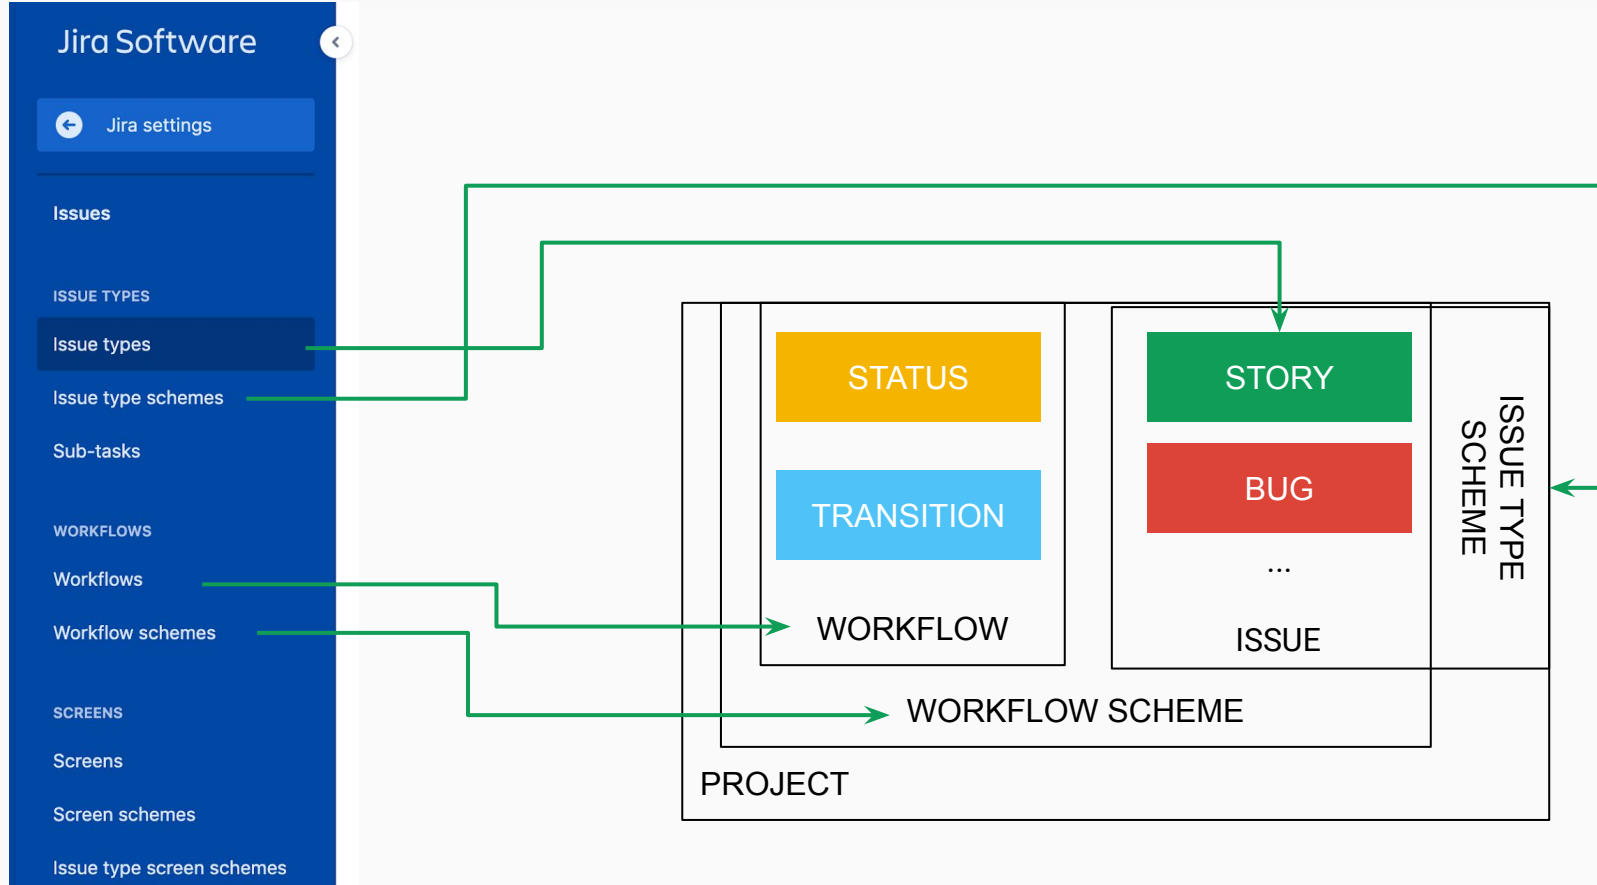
Jira Software

Jira settings

Issues

ISSUE TYPES

Issue types

Issue type schemes

Sub-tasks

WORKFLOWS

Workflows

Workflow schemes

SCREENS

Screens

Screen schemes

Issue type screen schemes

STATUS

TRANSITION

WORKFLOW

STORY

BUG

...

ISSUE

ISSUE TYPE SCHEME

WORKFLOW SCHEME

PROJECT